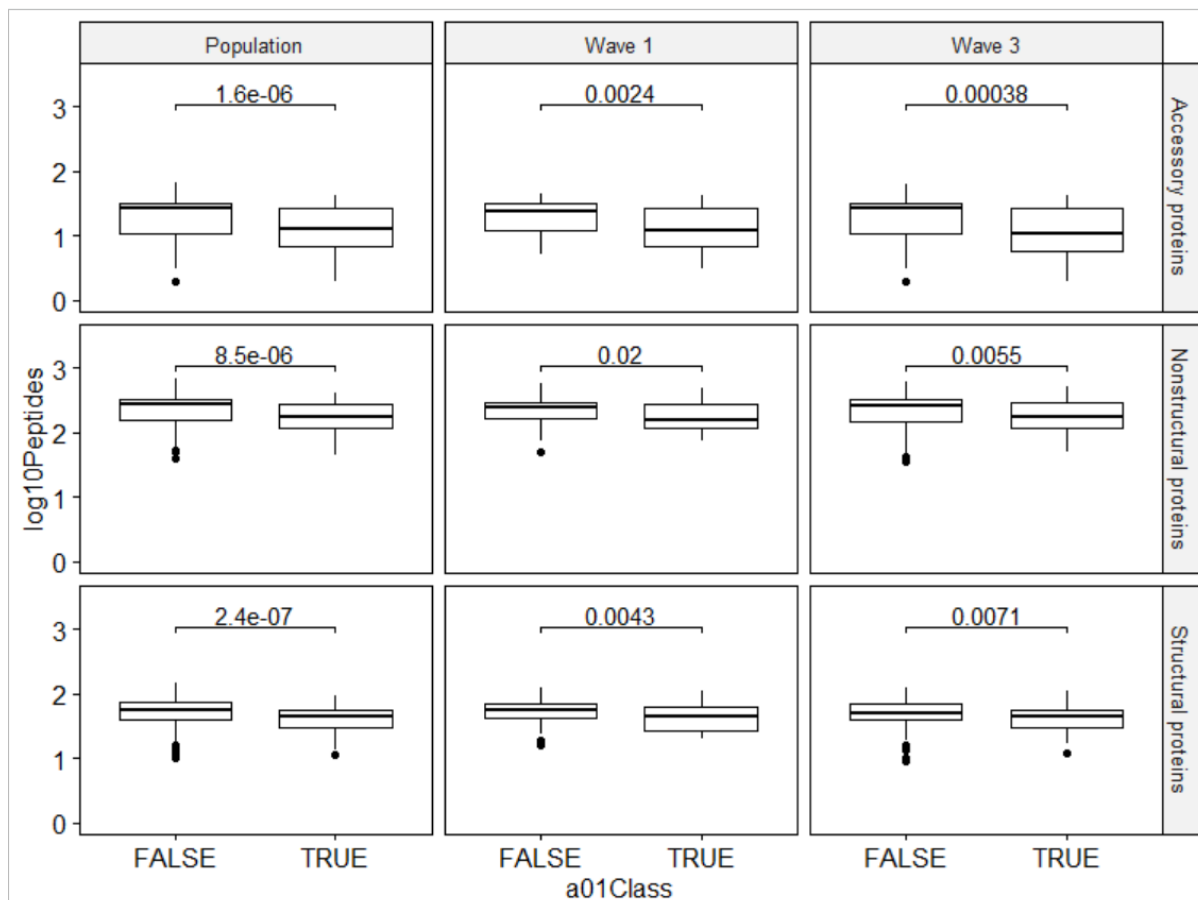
Population

Wave 1

Wave 3

Accessory proteins

Nonstructural proteins

Structural proteins

1.6e-06

0.0024

0.00038

8.5e-06

0.02

0.0055

2.4e-07

0.0043

0.0071

log10Peptides

3
2
1
0

3
2
1
0

3
2
1
0

FALSE TRUE

FALSE TRUE

FALSE TRUE

a01Class